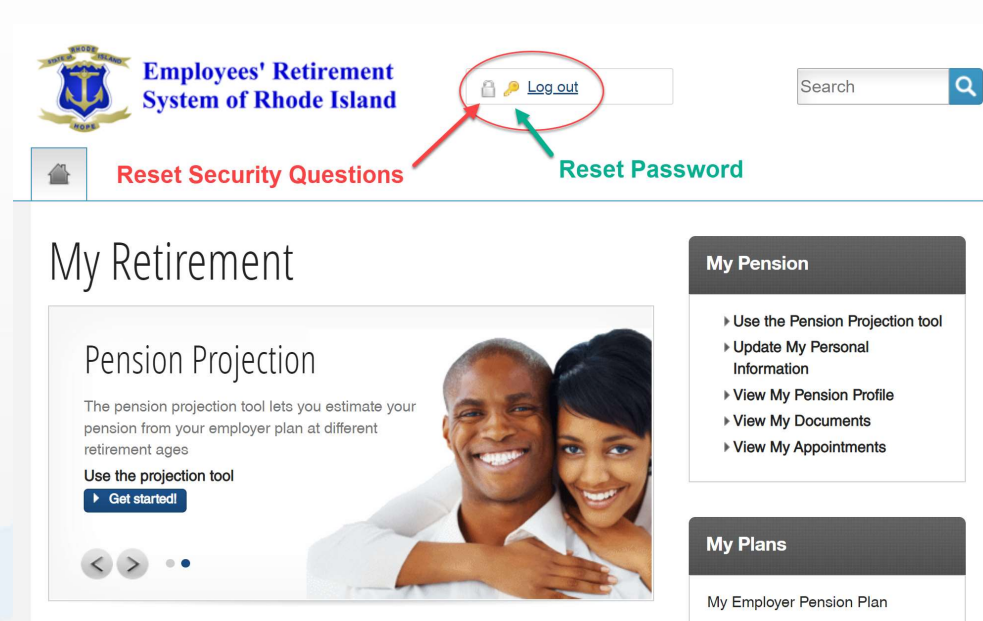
STATE OF RHODE ISLAND
HOPE

Employees' Retirement System of Rhode Island

Log out

Search

Reset Security Questions

Reset Password

My Retirement

Pension Projection

The pension projection tool lets you estimate your pension from your employer plan at different retirement ages

Use the projection tool

Get started!

My Pension

Use the Pension Projection tool
Update My Personal Information
View My Pension Profile
View My Documents
View My Appointments

My Plans

My Employer Pension Plan